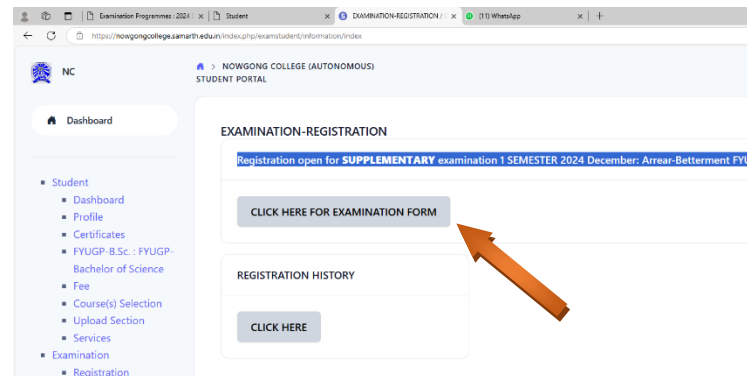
Examination Programmes : 2024 | Student | EXAMINATION-REGISTRATION / | (11) WhatsApp

https://nowgongcollege.samarth.edu.in/index.php/examstudent/information/index

NC

NOWGONG COLLEGE (AUTONOMOUS)
STUDENT PORTAL

Dashboard

Student
Dashboard
Profile
Certificates
FYUGP-B.Sc. : FYUGP-Bachelor of Science
Fee
Course(s) Selection
Upload Section
Services
Examination
Registration

EXAMINATION-REGISTRATION

Registration open for **SUPPLEMENTARY** examination 1 SEMESTER 2024 December: Arrear-Betterment FYU

CLICK HERE FOR EXAMINATION FORM

REGISTRATION HISTORY

CLICK HERE